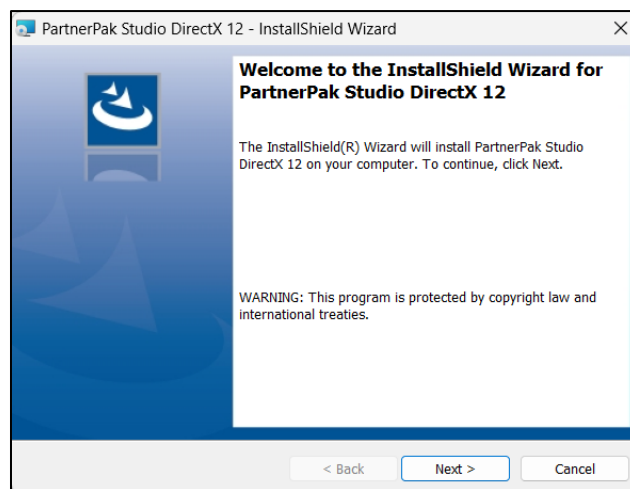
PartnerPak Studio DirectX 12 - InstallShield Wizard

×

Welcome to the InstallShield Wizard for PartnerPak Studio DirectX 12

The InstallShield(R) Wizard will install PartnerPak Studio DirectX 12 on your computer. To continue, click Next.

WARNING: This program is protected by copyright law and international treaties.

< Back

Next >

Cancel